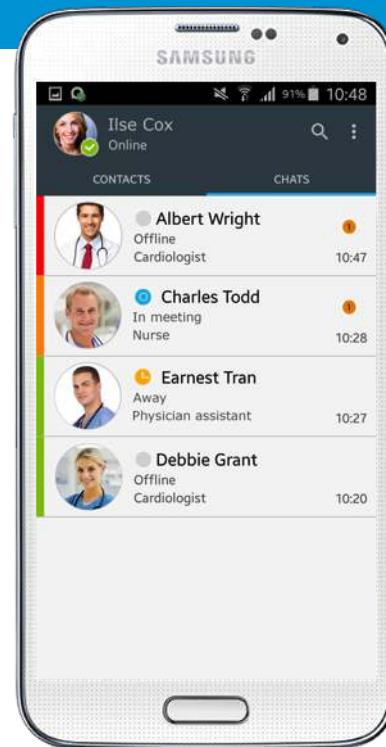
SAMSUNG

91% 10:48

Ilse Cox
Online

CONTACTS
CHATS

Albert Wright
Offline
Cardiologist
1
10:47

Charles Todd
In meeting
Nurse
1
10:28

Earnest Tran
Away
Physician assistant
10:27

Debbie Grant
Offline
Cardiologist
10:20